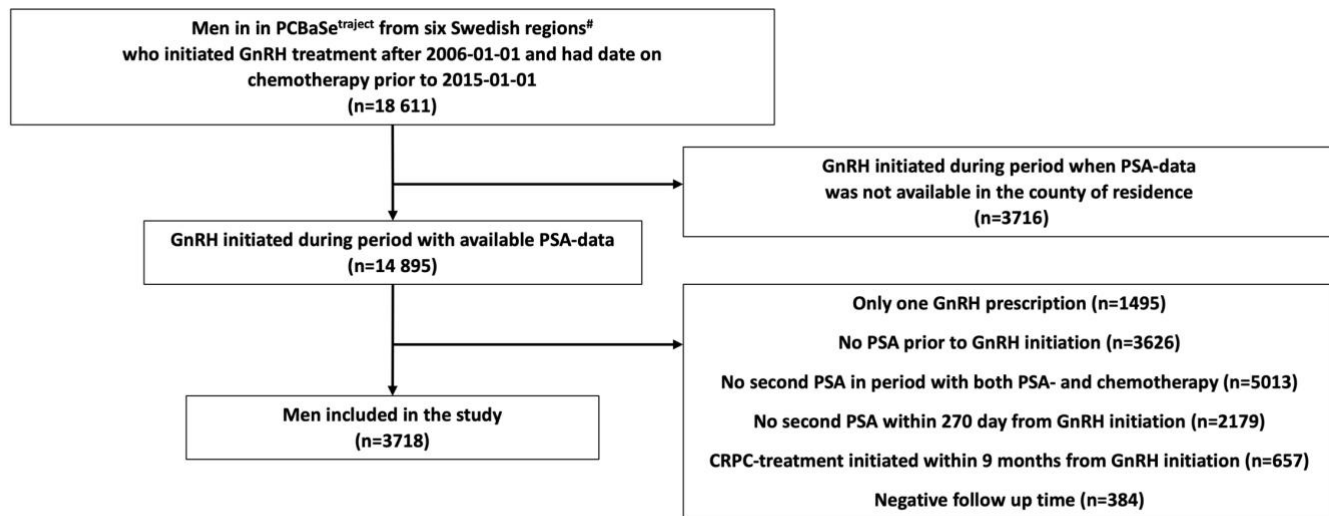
Men in in PCBaSe$^{traject}$ from six Swedish regions$^{\#}$ who initiated GnRH treatment after 2006-01-01 and had date on chemotherapy prior to 2015-01-01
(n=18 611)

GnRH initiated during period when PSA-data was not available in the county of residence
(n=3716)

GnRH initiated during period with available PSA-data
(n=14 895)

Only one GnRH prescription (n=1495)

No PSA prior to GnRH initiation (n=3626)

No second PSA in period with both PSA- and chemotherapy (n=5013)

No second PSA within 270 day from GnRH initiation (n=2179)

CRPC-treatment initiated within 9 months from GnRH initiation (n=657)

Negative follow up time (n=384)

Men included in the study
(n=3718)